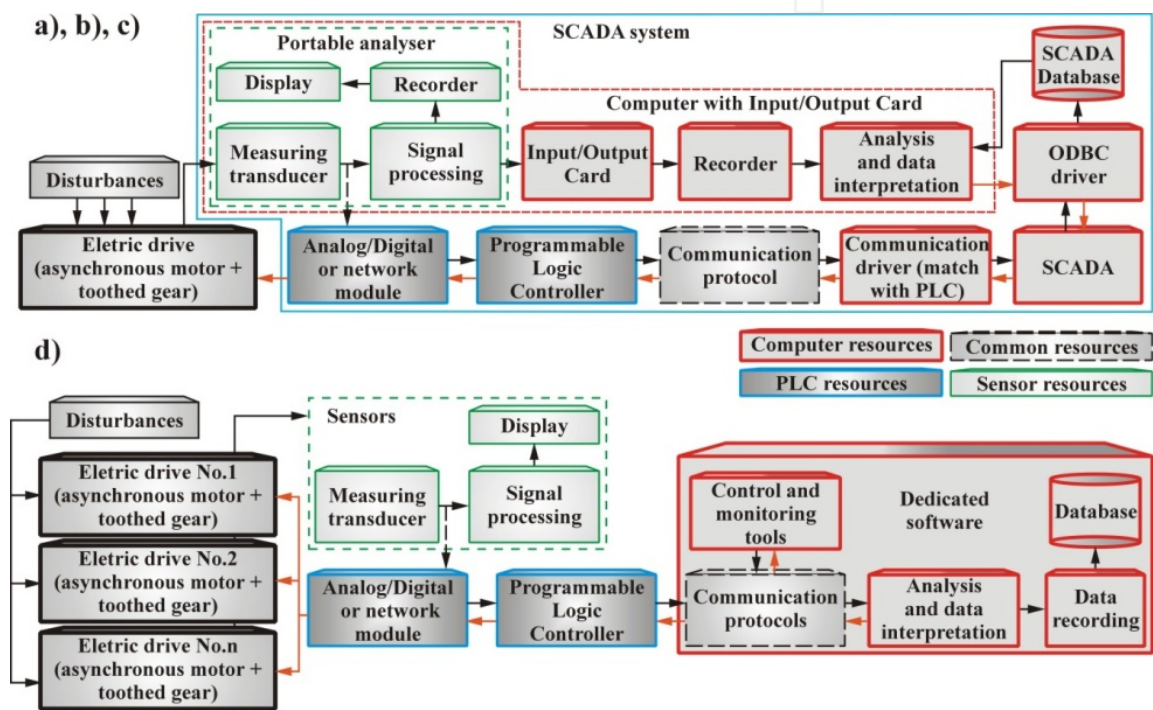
a), b), c)

SCADA system

Portable analyser

Display

Recorder

Computer with Input/Output Card

SCADA Database

Measuring transducer

Signal processing

Input/Output Card

Recorder

Analysis and data interpretation

ODBC driver

Disturbances

Eletric drive (asynchronous motor + toothed gear)

Analog/Digital or network module

Programmable Logic Controller

Communication protocol

Communication driver (match with PLC)

SCADA

d)

Computer resources

Common resources

PLC resources

Sensor resources

Disturbances

Sensors

Display

Eletric drive No.1 (asynchronous motor + toothed gear)

Measuring transducer

Signal processing

Control and monitoring tools

Dedicated software

Database

Eletric drive No.2 (asynchronous motor + toothed gear)

Analog/Digital or network module

Programmable Logic Controller

Communication protocols

Analysis and data interpretation

Data recording

Eletric drive No.n (asynchronous motor + toothed gear)